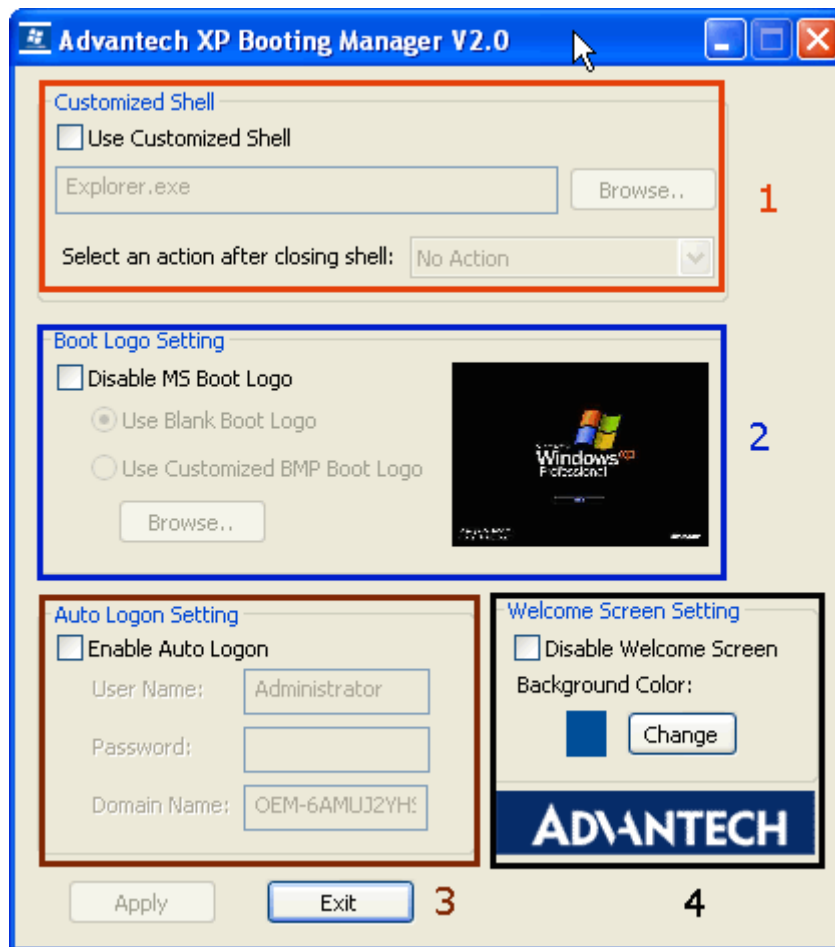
Advantech XP Booting Manager V2.0

Customized Shell

Use Customized Shell

Explorer.exe

Browse..

1

Select an action after closing shell: No Action

Boot Logo Setting

Disable MS Boot Logo

Use Blank Boot Logo

Use Customized BMP Boot Logo

Browse..

Windows xp Professional

2

Auto Logon Setting

Enable Auto Logon

User Name: Administrator

Password:

Domain Name: OEM-6AMUJ2YHS

Welcome Screen Setting

Disable Welcome Screen

Background Color:

Change

ADVANTECH

Apply

Exit

3

4